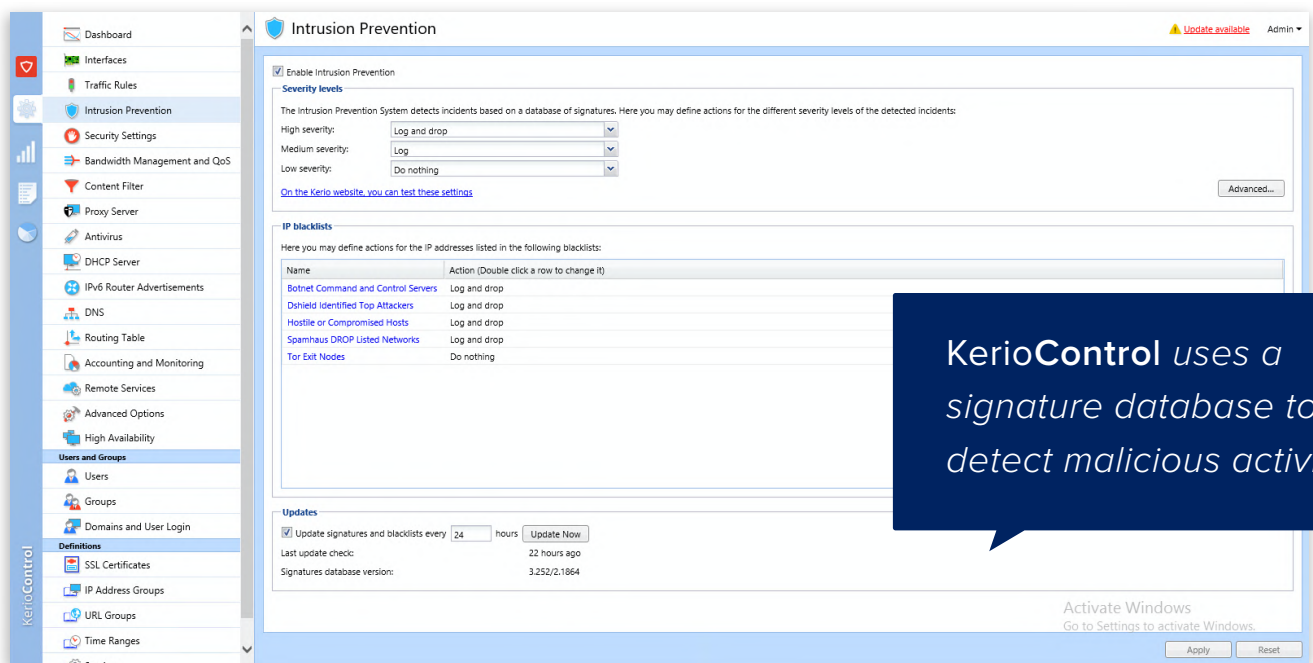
Dashboard
Interfaces
Traffic Rules
Intrusion Prevention
Security Settings
Bandwidth Management and QoS
Content Filter
Proxy Server
Antivirus
DHCP Server
IPv6 Router Advertisements
DNS
Routing Table
Accounting and Monitoring
Remote Services
Advanced Options
High Availability
Users and Groups
Users
Groups
Domains and User Login
Definitions
SSL Certificates
IP Address Groups
URL Groups
Time Ranges

KerioControl

Intrusion Prevention

Update available Admin

Enable Intrusion Prevention

Severity levels

The Intrusion Prevention System detects incidents based on a database of signatures. Here you may define actions for the different severity levels of the detected incidents:

High severity: Log and drop
Medium severity: Log
Low severity: Do nothing

On the Kerio website, you can test these settings

Advanced...

IP blacklists

Here you may define actions for the IP addresses listed in the following blacklists:

| Name | Action (Double click a row to change it) |
|---|---|
| Botnet Command and Control Servers | Log and drop |
| Dshield Identified Top Attackers | Log and drop |
| Hostile or Compromised Hosts | Log and drop |
| Spamhaus DROP Listed Networks | Log and drop |
| Tor Exit Nodes | Do nothing |

KerioControl uses a signature database to detect malicious activ

Updates

Update signatures and blacklists every 24 hours Update Now

Last update check: 22 hours ago
Signatures database version: 3.252/2.1864

Activate Windows
Go to Settings to activate Windows.

Apply Reset